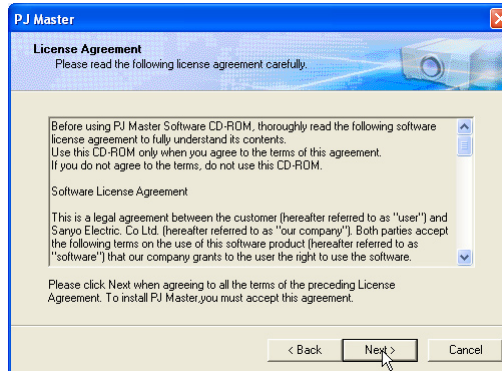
PJ Master

License Agreement
Please read the following license agreement carefully.

Before using PJ Master Software CD-ROM, thoroughly read the following software license agreement to fully understand its contents.
Use this CD-ROM only when you agree to the terms of this agreement.
If you do not agree to the terms, do not use this CD-ROM.

Software License Agreement

This is a legal agreement between the customer (hereafter referred to as "user") and Sanyo Electric. Co Ltd. (hereafter referred to as "our company"). Both parties accept the following terms on the use of this software product (hereafter referred to as "software") that our company grants to the user the right to use the software.

Please click Next when agreeing to all the terms of the preceding License Agreement. To install PJ Master,you must accept this agreement.

< Back
Next >
Cancel